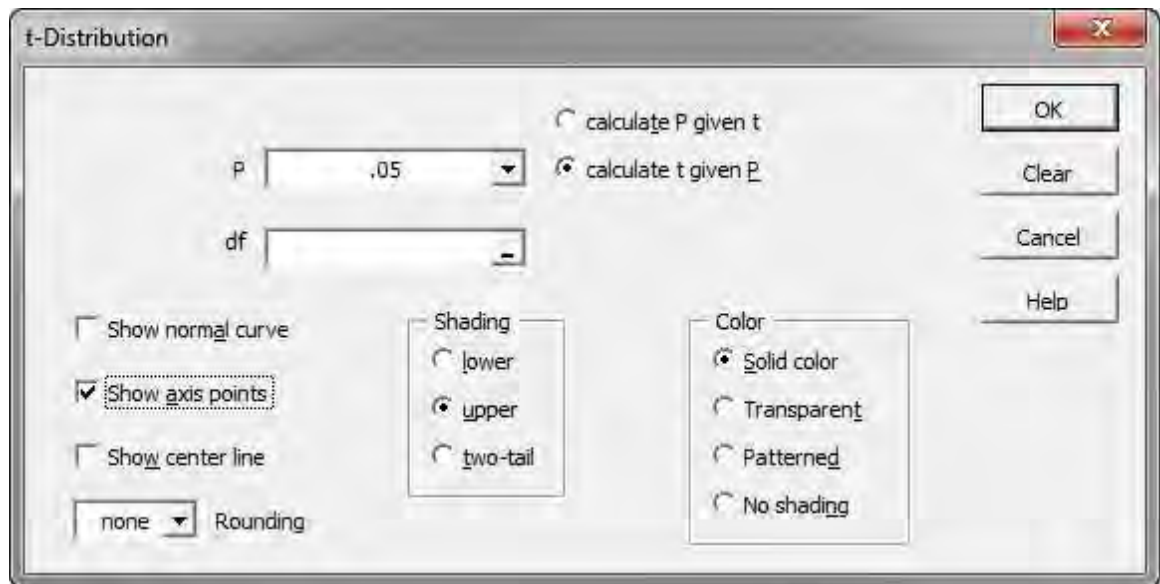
t-Distribution

calculate P given t

P .05

calculate t given P

df

OK

Clear

Cancel

Help

Show normal curve

Show axis points

Show center line

none Rounding

Shading

lower

upper

two-tail

Color

Solid color

Transparent

Patterned

No shading